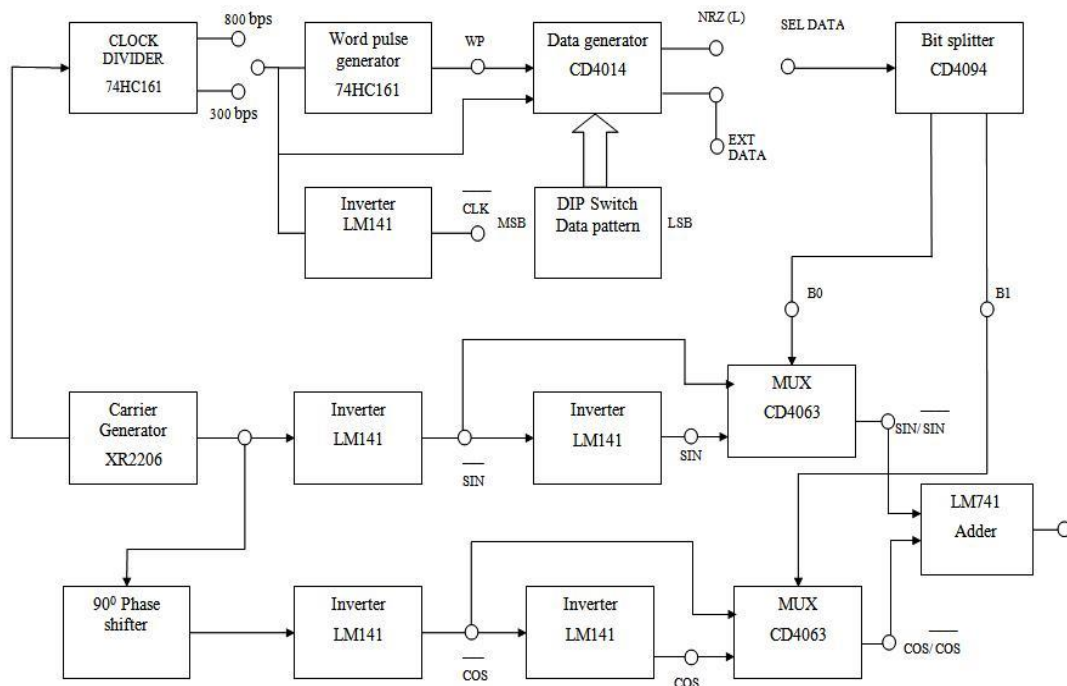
CLOCK DIVIDER 74HC161

800 bps

300 bps

Word pulse generator 74HC161

WP

Data generator CD4014

NRZ (L)

EXT DATA

SEL DATA

Bit splitter CD4094

Inverter LM141

$\overline{CLK}$

MSB

DIP Switch Data pattern

LSB

B0

B1

Carrier Generator XR2206

Inverter LM141

$\overline{SIN}$

Inverter LM141

SIN

MUX CD4063

SIN/ $\overline{SIN}$

LM741 Adder

$90^0$ Phase shifter

Inverter LM141

$\overline{COS}$

Inverter LM141

COS

MUX CD4063

COS/ $\overline{COS}$